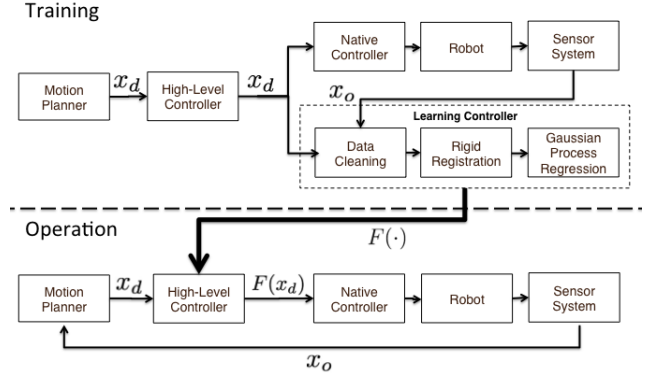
Training

Motion Planner

$x_d$

High-Level Controller

$x_d$

Native Controller

Robot

Sensor System

$x_o$

Learning Controller

Data Cleaning

Rigid Registration

Gaussian Process Regression

Operation

$F(\cdot)$

Motion Planner

$x_d$

High-Level Controller

$F(x_d)$

Native Controller

Robot

Sensor System

$x_o$